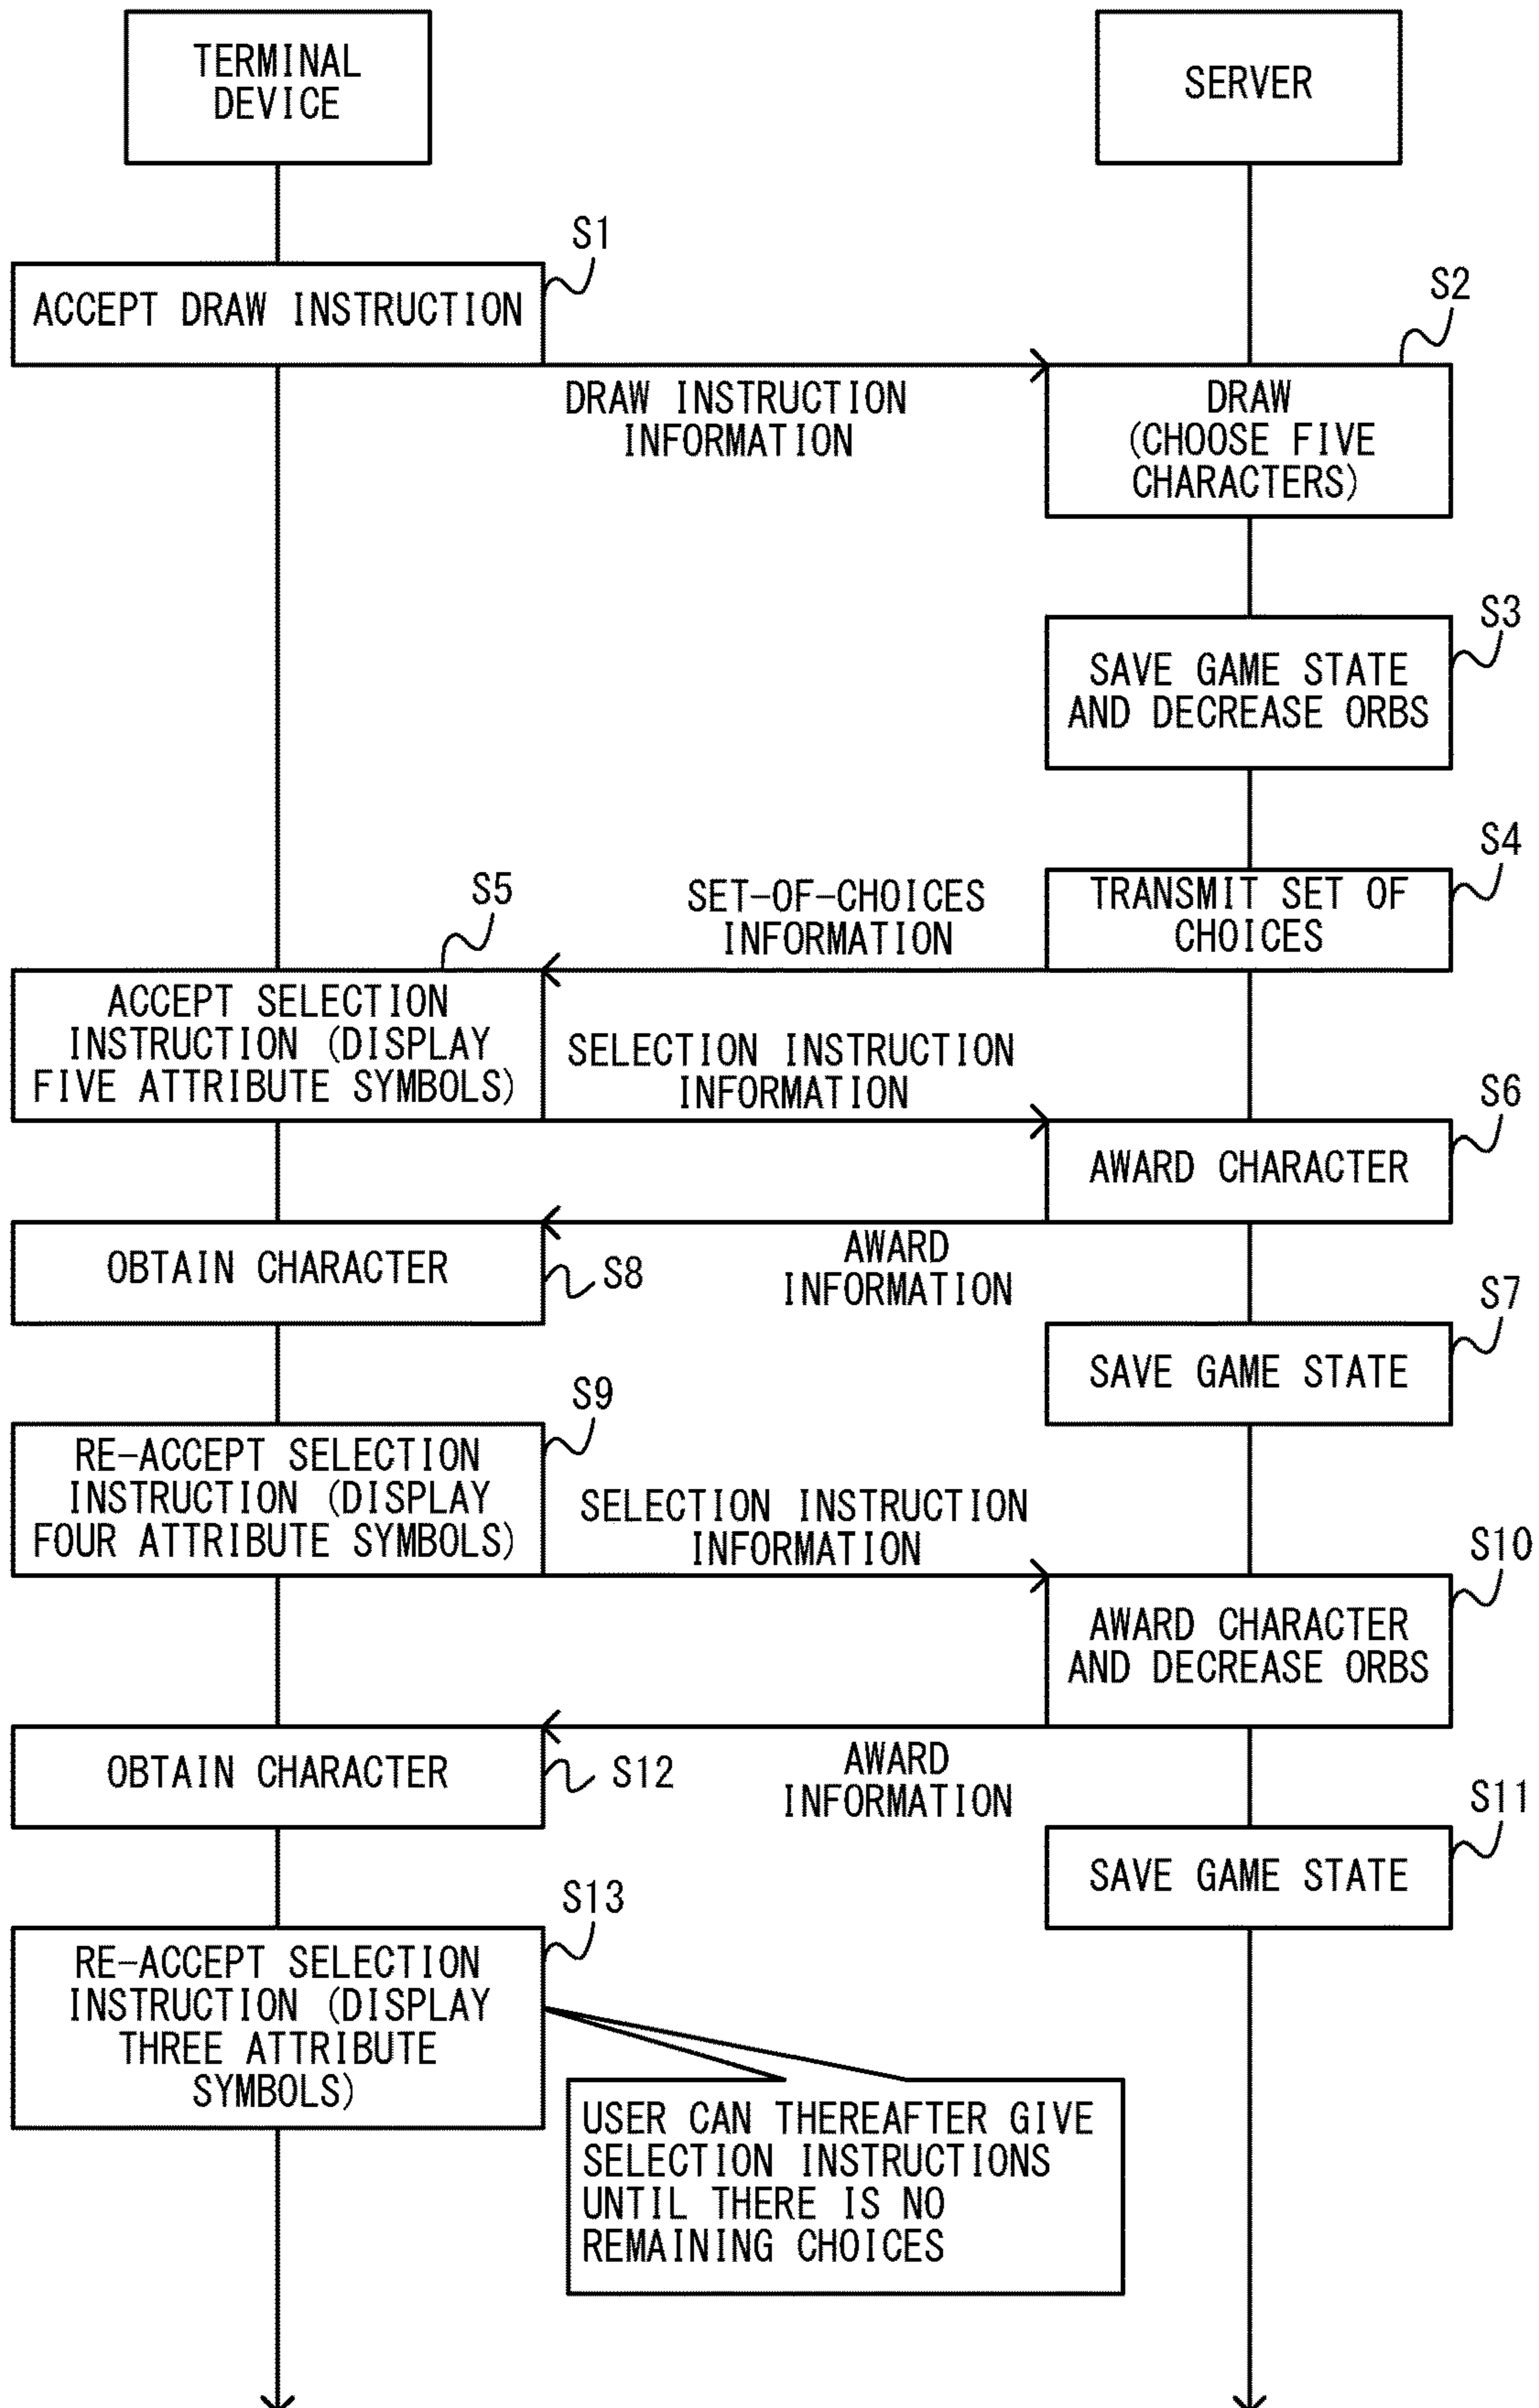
TERMINAL DEVICE

SERVER

S1

ACCEPT DRAW INSTRUCTION

S2

DRAW INSTRUCTION INFORMATION

DRAW (CHOOSE FIVE CHARACTERS)

S3

SAVE GAME STATE AND DECREASE ORBS

S4

S5

SET-OF-CHOICES INFORMATION

TRANSMIT SET OF CHOICES

ACCEPT SELECTION INSTRUCTION (DISPLAY FIVE ATTRIBUTE SYMBOLS)

SELECTION INSTRUCTION INFORMATION

S6

AWARD CHARACTER

OBTAIN CHARACTER

S8

AWARD INFORMATION

S7

SAVE GAME STATE

S9

RE-ACCEPT SELECTION INSTRUCTION (DISPLAY FOUR ATTRIBUTE SYMBOLS)

SELECTION INSTRUCTION INFORMATION

S10

AWARD CHARACTER AND DECREASE ORBS

OBTAIN CHARACTER

S12

AWARD INFORMATION

S11

SAVE GAME STATE

S13

RE-ACCEPT SELECTION INSTRUCTION (DISPLAY THREE ATTRIBUTE SYMBOLS)

USER CAN THEREAFTER GIVE SELECTION INSTRUCTIONS UNTIL THERE IS NO REMAINING CHOICES